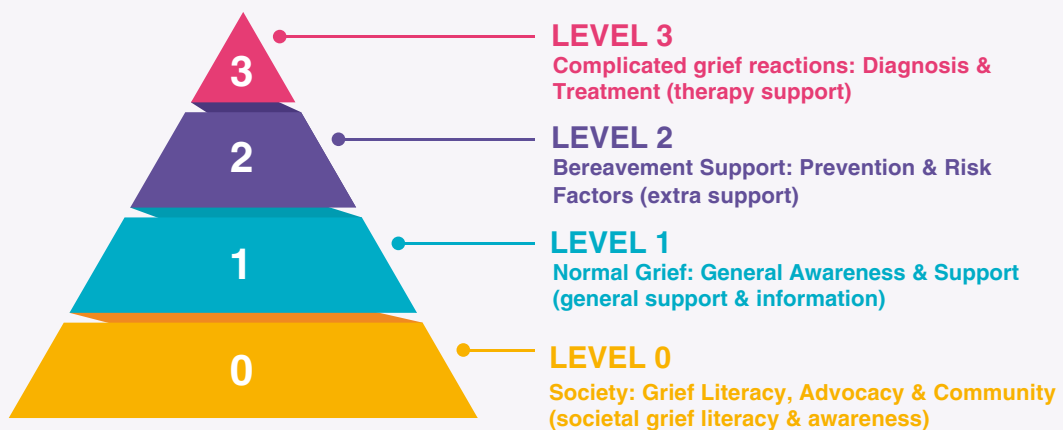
3

2

1

0

LEVEL 3
Complicated grief reactions: Diagnosis & Treatment (therapy support)

LEVEL 2
Bereavement Support: Prevention & Risk Factors (extra support)

LEVEL 1
Normal Grief: General Awareness & Support (general support & information)

LEVEL 0
Society: Grief Literacy, Advocacy & Community (societal grief literacy & awareness)